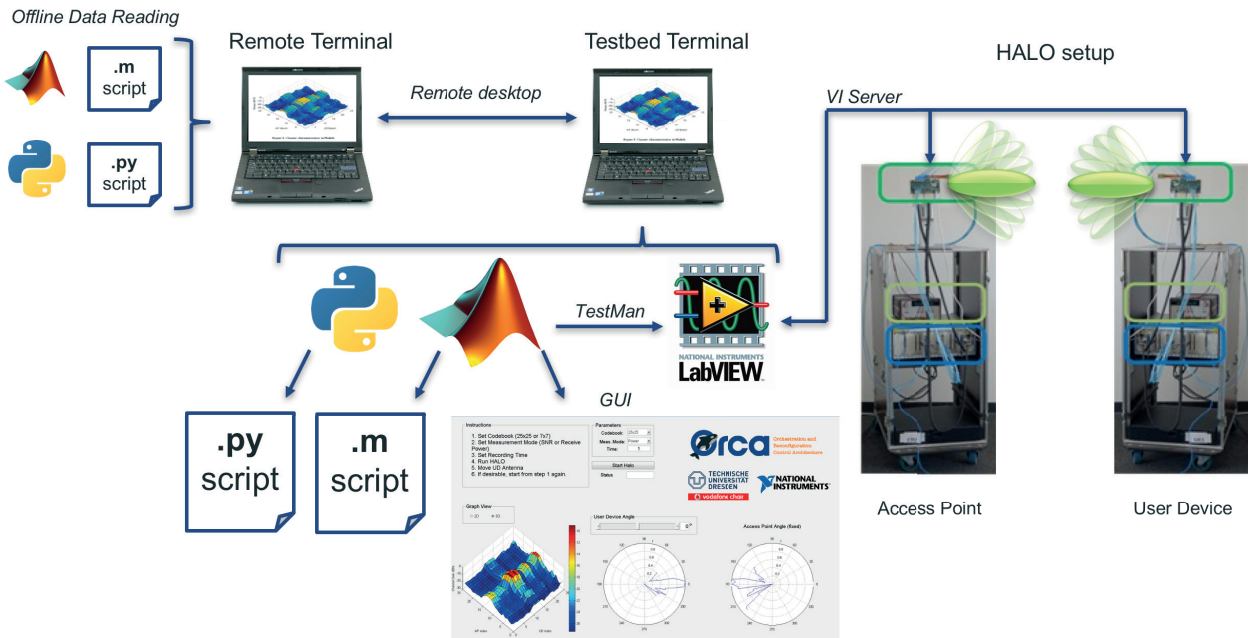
Offline Data Reading

.m script

.py script

Remote Terminal

Remote desktop

Testbed Terminal

HALO setup

VI Server

TestMan

NATIONAL INSTRUMENTS LabVIEW

GUI

.py script

.m script

Instructions
1. Set Codebook (25x25 or 7x7).
2. Set Measurement Mode (SNR or Receive Power)
3. Set Recording Time
4. Run HALO
5. Move UD Antenna
6. If desirable, start from step 1 again.

Parameters
Codebook: 25x25
Meas. Mode: Power
Time: 5
Start Halo
Status

Orca Orchestration and Reconfiguration Control Architecture

TECHNISCHE UNIVERSITÄT DRESDEN
vodafone chair

NATIONAL INSTRUMENTS

Graph View
2D 3D

User Device Angle

Access Point Angle (fixed)

Access Point

User Device